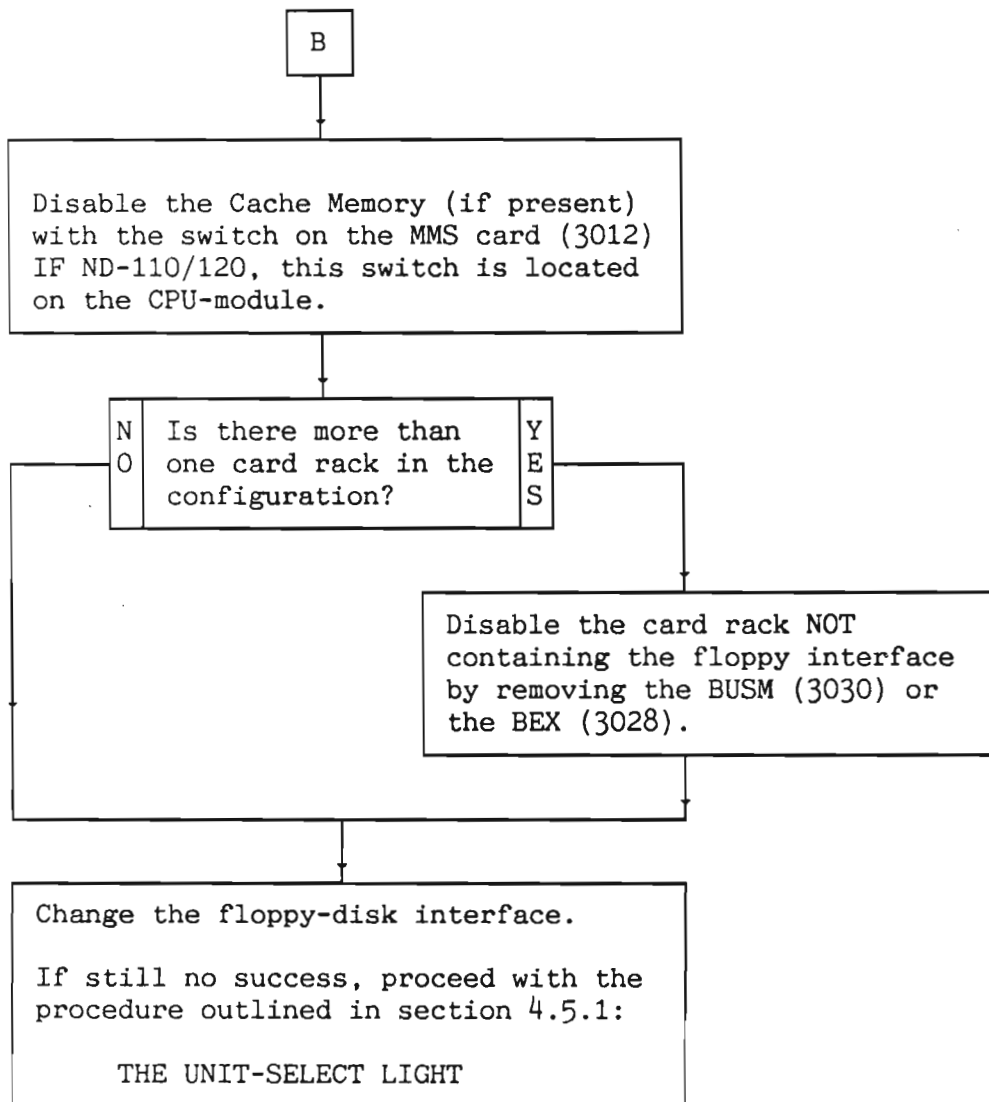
B

Disable the Cache Memory (if present) with the switch on the MMS card (3012) IF ND-110/120, this switch is located on the CPU-module.

NO

Is there more than one card rack in the configuration?

YES

Disable the card rack NOT containing the floppy interface by removing the BUSM (3030) or the BEX (3028).

Change the floppy-disk interface.

If still no success, proceed with the procedure outlined in section 4.5.1:

THE UNIT-SELECT LIGHT